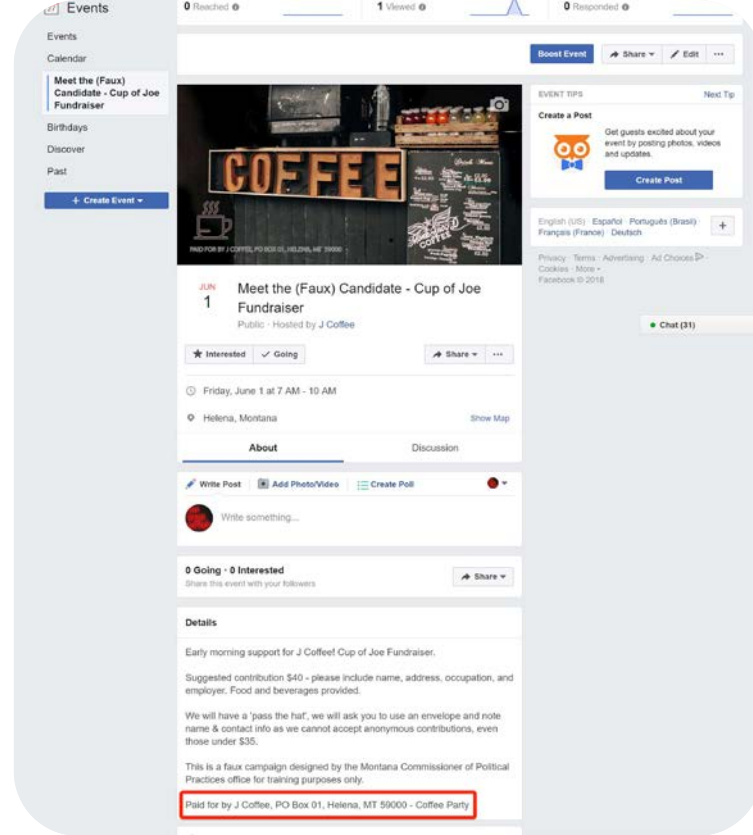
Events

0 Reached · 1 Viewed · 0 Responded

Events
Calendar
Meet the (Faux) Candidate - Cup of Joe Fundraiser
Birthdays
Discover
Past
+ Create Event

Boost Event
Share
Edit
···

COFFEE

PAID FOR BY J COFFEE, PO BOX 01, HELENA, MT 59000

JUN
1
Meet the (Faux) Candidate - Cup of Joe Fundraiser
Public · Hosted by J Coffee

Interested
Going
Share
···

Friday, June 1 at 7 AM - 10 AM

Helena, Montana
Show Map

About
Discussion

Write Post
Add Photo/Video
Create Poll

Write something...

0 Going · 0 Interested
Share this event with your followers
Share

Details

Early morning support for J Coffee! Cup of Joe Fundraiser.

Suggested contribution $40 - please include name, address, occupation, and employer. Food and beverages provided.

We will have a 'pass the hat', we will ask you to use an envelope and note name & contact info as we cannot accept anonymous contributions, even those under $35.

This is a faux campaign designed by the Montana Commissioner of Political Practices office for training purposes only.

Paid for by J Coffee, PO Box 01, Helena, MT 59000 - Coffee Party

EVENT TIPS
Next Tip
Create a Post
Get guests excited about your event by posting photos, videos and updates.
Create Post

English (US) · Español · Português (Brasil) · Français (France) · Deutsch
+

Privacy · Terms · Advertising · Ad Choices · Cookies · More · Facebook © 2018

Chat (31)